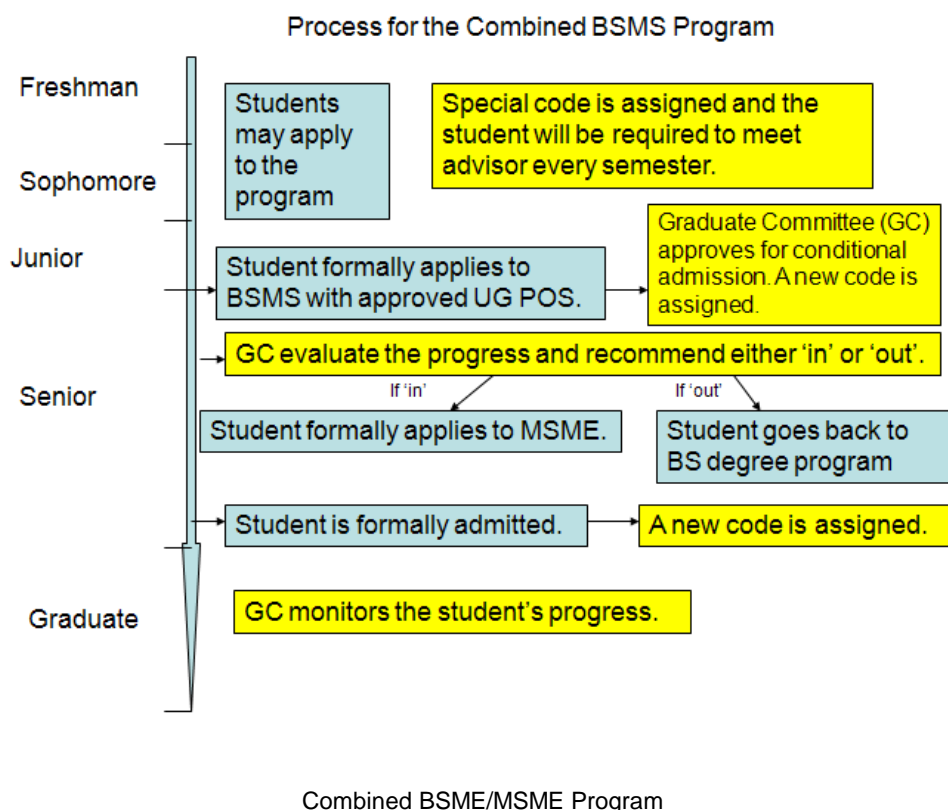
Process for the Combined BSMS Program

Freshman

Sophomore

Junior

Senior

Graduate

Students may apply to the program

Special code is assigned and the student will be required to meet advisor every semester.

Student formally applies to BSMS with approved UG POS.

Graduate Committee (GC) approves for conditional admission. A new code is assigned.

GC evaluate the progress and recommend either ‘in’ or ‘out’.

If ‘in’

If ‘out’

Student formally applies to MSME.

Student goes back to BS degree program

Student is formally admitted.

A new code is assigned.

GC monitors the student’s progress.

Combined BSME/MSME Program